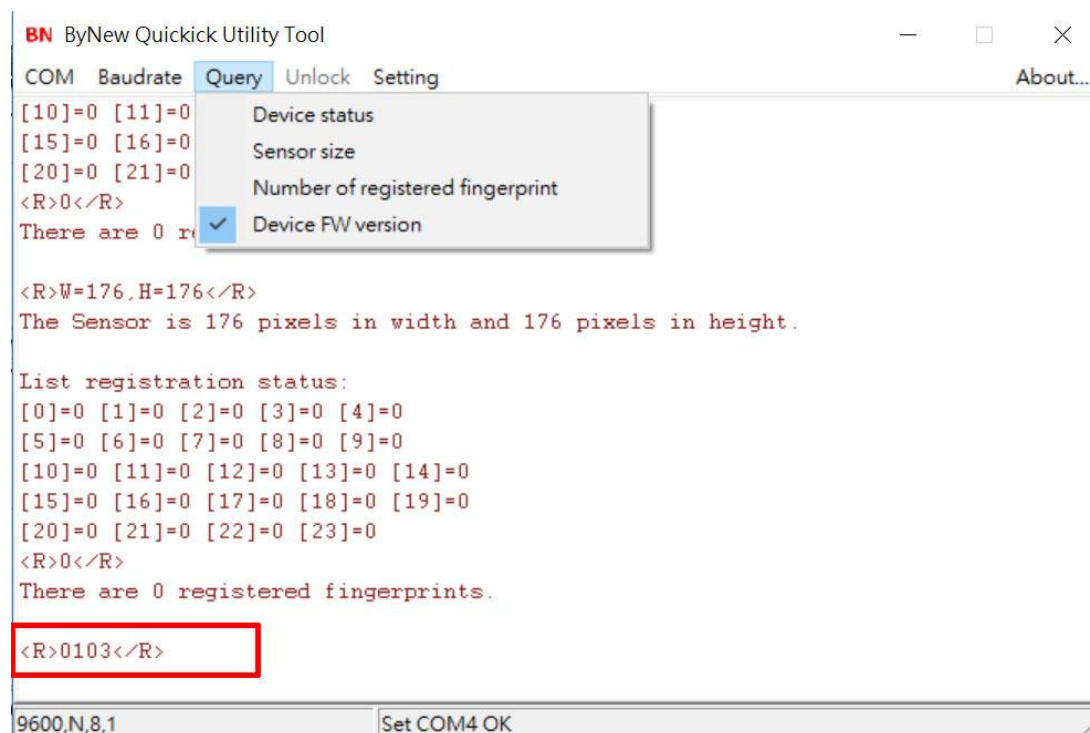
BN ByNew Quickick Utility Tool

COM Baudrate Query Unlock Setting About...

Device status
Sensor size
Number of registered fingerprint
✓ Device FW version

[10]=0 [11]=0
[15]=0 [16]=0
[20]=0 [21]=0
<R>0</R>
There are 0 r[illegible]

<R>W=176,H=176</R>
The Sensor is 176 pixels in width and 176 pixels in height.

List registration status:
[0]=0 [1]=0 [2]=0 [3]=0 [4]=0
[5]=0 [6]=0 [7]=0 [8]=0 [9]=0
[10]=0 [11]=0 [12]=0 [13]=0 [14]=0
[15]=0 [16]=0 [17]=0 [18]=0 [19]=0
[20]=0 [21]=0 [22]=0 [23]=0
<R>0</R>
There are 0 registered fingerprints.

<R>0103</R>

9600,N,8,1 Set COM4 OK